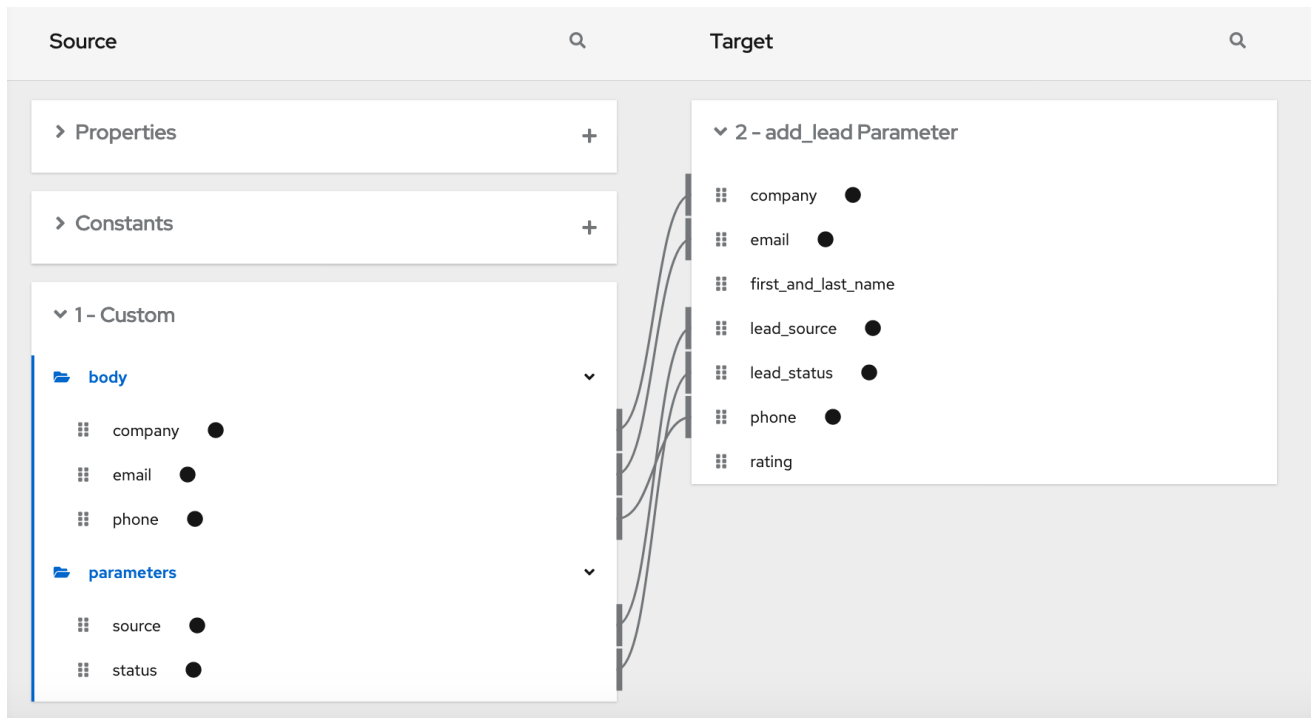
Source

Target

Properties

Constants

1 - Custom

body

company

email

phone

parameters

source

status

2 - add_lead Parameter

company

email

first_and_last_name

lead_source

lead_status

phone

rating